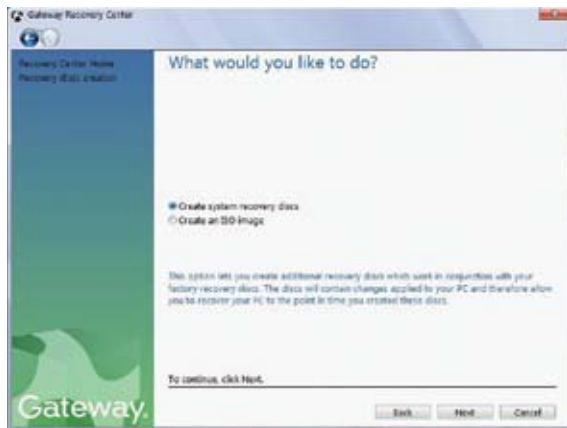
Gateway Recovery Center

Recovery Center Home
Recovery discs creation

What would you like to do?

Create system recovery discs
Create an ISO image

This option lets you create additional recovery discs which work in conjunction with your factory recovery discs. The discs will contain changes applied to your PC and therefore allow you to recover your PC to the point in time you created these discs.

To continue, click Next.

Gateway.

Back
Next
Cancel